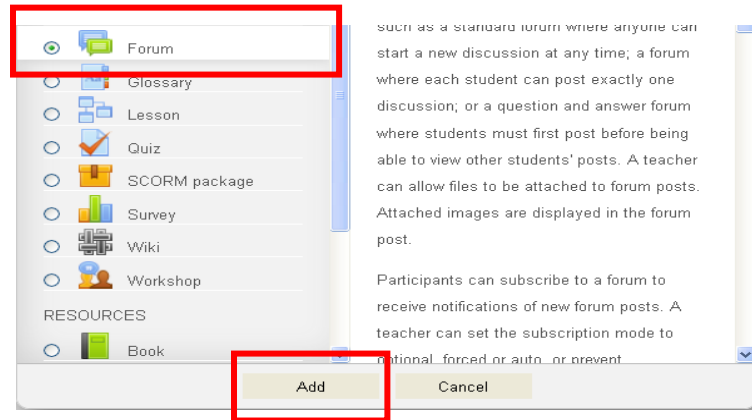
Forum
Glossary
Lesson
Quiz
SCORM package
Survey
Wiki
Workshop
RESOURCES
Book

such as a standard forum where anyone can start a new discussion at any time; a forum where each student can post exactly one discussion; or a question and answer forum where students must first post before being able to view other students' posts. A teacher can allow files to be attached to forum posts. Attached images are displayed in the forum post.

Participants can subscribe to a forum to receive notifications of new forum posts. A teacher can set the subscription mode to optional, forced or auto, or prevent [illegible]

Add
Cancel